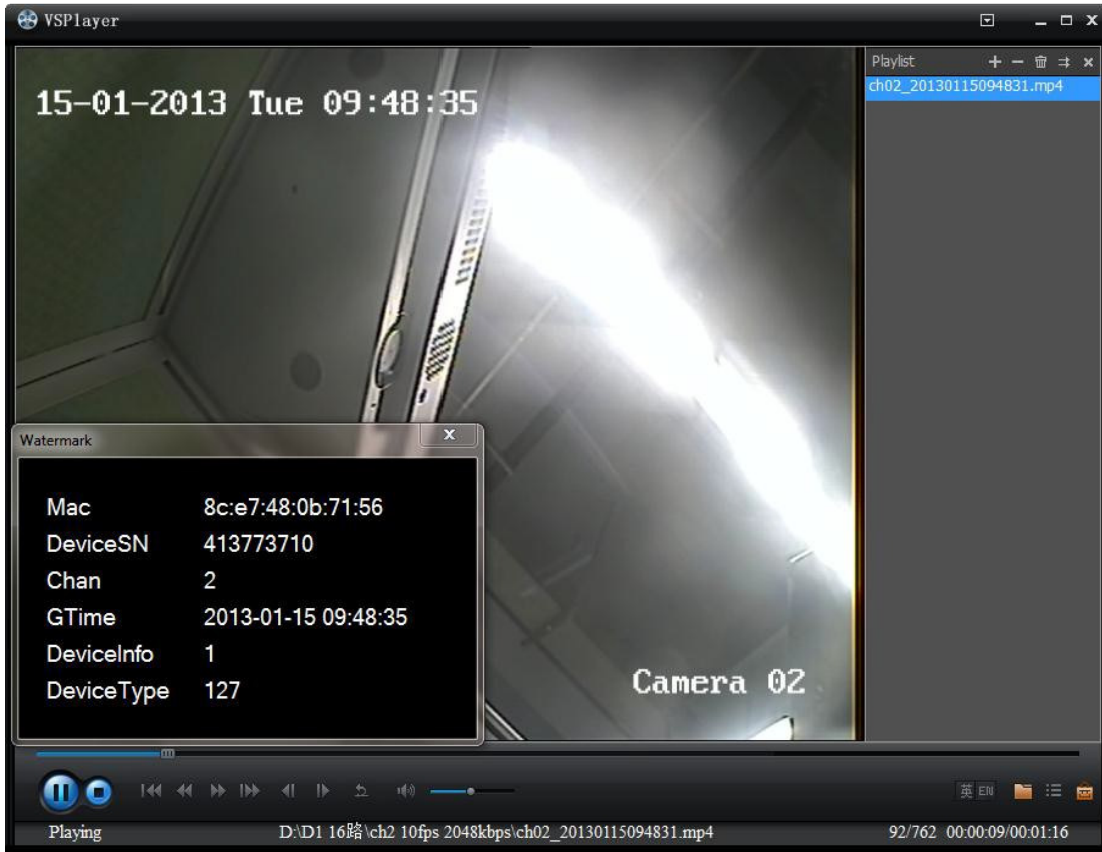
VSPlayer

15-01-2013 Tue 09:48:35

Playlist
ch02_20130115094831.mp4

Watermark
x

| Mac | 8c:e7:48:0b:71:56 |
|---|---|
| DeviceSN | 413773710 |
| Chan | 2 |
| GTime | 2013-01-15 09:48:35 |
| DeviceInfo | 1 |
| DeviceType | 127 |

Camera 02

英 EN

Playing
D:\D1 16路\ch2 10fps 2048kbps\ch02_20130115094831.mp4
92/762 00:00:09/00:01:16